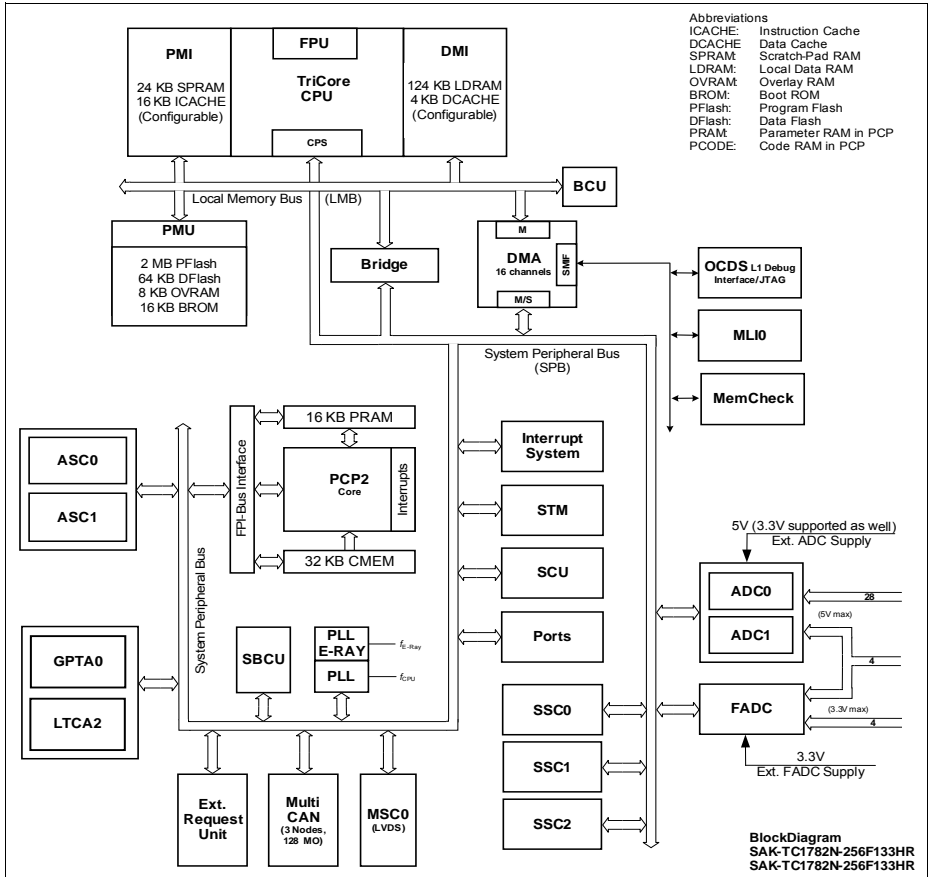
PMI

24 KB SPRAM
16 KB ICACHE
(Configurable)

FPU

TriCore
CPU

CPS

DMI

124 KB LDRAM
4 KB DCACHE
(Configurable)

Abbreviations

| | |
|---|---|
| ICACHE: | Instruction Cache |
| DCACHE: | Data Cache |
| SPRAM: | Scratch-Pad RAM |
| LDRAM: | Local Data RAM |
| OVRAM: | Overlay RAM |
| BROM: | Boot ROM |
| PFlash: | Program Flash |
| DFlash: | Data Flash |
| PRAM: | Parameter RAM in PCP |
| PCODE: | Code RAM in PCP |

Local Memory Bus (LMB)

BCU

PMU

2 MB PFlash
64 KB DFlash
8 KB OVRAM
16 KB BROM

Bridge

M

DMA
16 channels

SMF

M/S

OCDS L1 Debug Interface/JTAG

MLI0

MemCheck

System Peripheral Bus
(SPB)

ASC0

ASC1

FPI-Bus Interface

16 KB PRAM

PCP2
Core

Interrupts

32 KB CMEM

System Peripheral Bus

Interrupt System

STM

SCU

Ports

5V (3.3V supported as well)
Ext. ADC Supply

ADC0

ADC1

28

(5V max)

4

GPTA0

LTCA2

SBCU

PLL
E-RAY

$f_{E\text{-}Ray}$

PLL

$f_{CPU}$

SSC0

SSC1

SSC2

FADC

(3.3V max)

4

3.3V
Ext. FADC Supply

Ext.
Request
Unit

Multi
CAN
(3 Nodes,
128 MO)

MSC0
(LVDS)

BlockDiagram
SAK-TC1782N-256F133HR
SAK-TC1782N-256F133HR